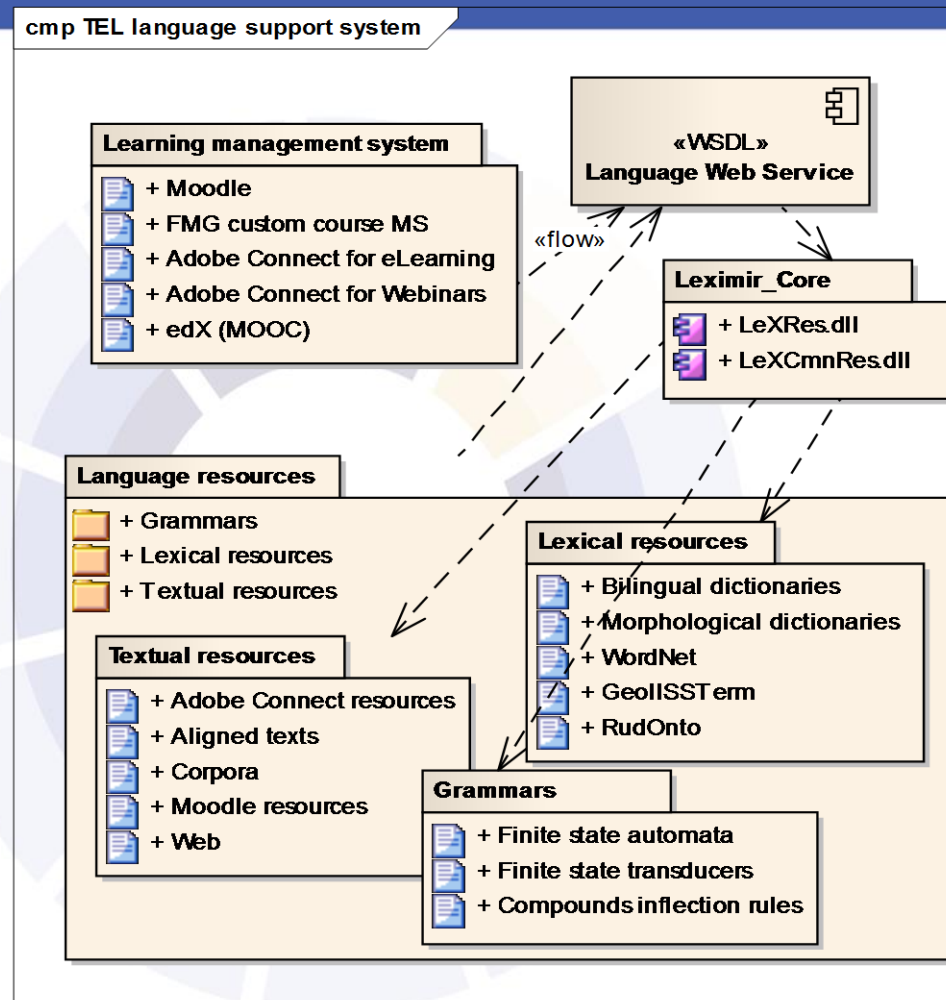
cmp TEL language support system

«WSDL»
Language Web Service

Learning management system
+ Moodle
+ FMG custom course MS
+ Adobe Connect for eLearning
+ Adobe Connect for Webinars
+ edX (MOOC)

«flow»

Leximir_Core
+ LeXRes.dll
+ LeXCmnRes.dll

Language resources
+ Grammars
+ Lexical resources
+ Textual resources

Lexical resources
+ Bilingual dictionaries
+ Morphological dictionaries
+ WordNet
+ GeolISSTerm
+ RudOnto

Textual resources
+ Adobe Connect resources
+ Aligned texts
+ Corpora
+ Moodle resources
+ Web

Grammars
+ Finite state automata
+ Finite state transducers
+ Compounds inflection rules